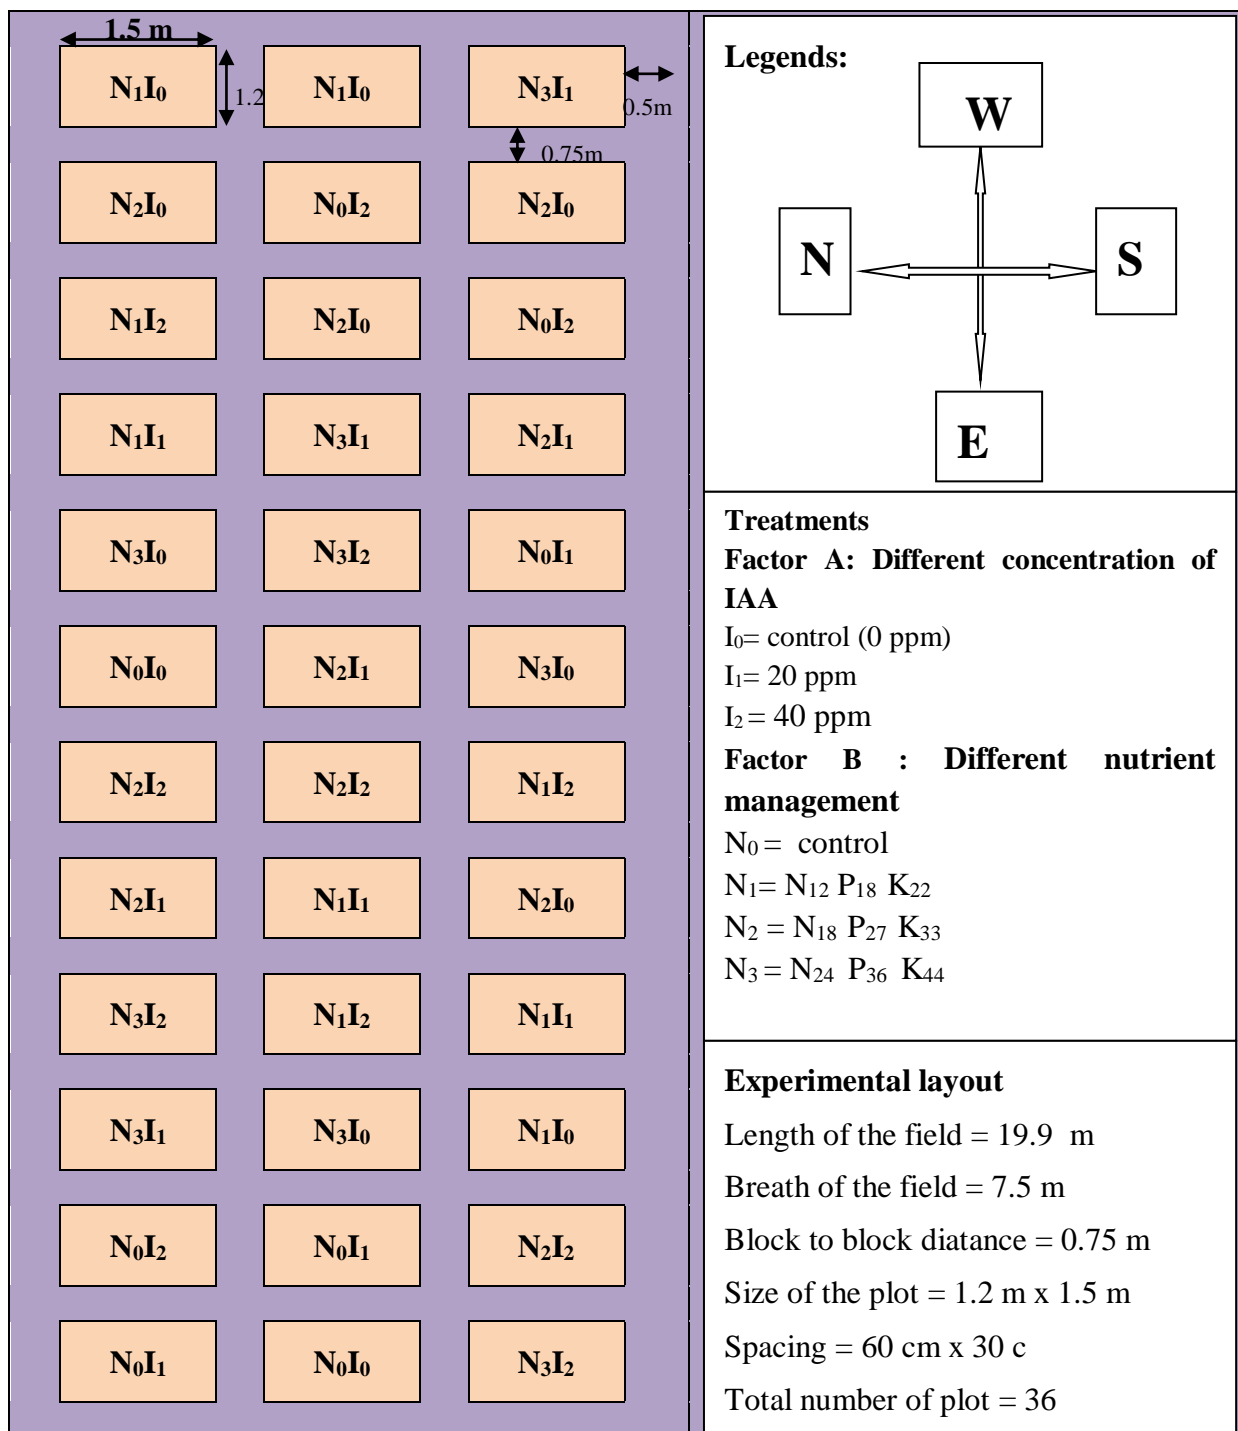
1.5 m

| | | |
|---|---|---|
| $N_1I_0$ | $N_1I_0$ | $N_3I_1$ |
| $N_2I_0$ | $N_0I_2$ | $N_2I_0$ |
| $N_1I_2$ | $N_2I_0$ | $N_0I_2$ |
| $N_1I_1$ | $N_3I_1$ | $N_2I_1$ |
| $N_3I_0$ | $N_3I_2$ | $N_0I_1$ |
| $N_0I_0$ | $N_2I_1$ | $N_3I_0$ |
| $N_2I_2$ | $N_2I_2$ | $N_1I_2$ |
| $N_2I_1$ | $N_1I_1$ | $N_2I_0$ |
| $N_3I_2$ | $N_1I_2$ | $N_1I_1$ |
| $N_3I_1$ | $N_3I_0$ | $N_1I_0$ |
| $N_0I_2$ | $N_0I_1$ | $N_2I_2$ |
| $N_0I_1$ | $N_0I_0$ | $N_3I_2$ |

1.2

0.5m

0.75m

Legends:

W

N

S

E

Treatments
Factor A: Different concentration of IAA
$I_0$= control (0 ppm)
$I_1$= 20 ppm
$I_2$ = 40 ppm
Factor B : Different nutrient management
$N_0$ = control
$N_1$= $N_{12}$ $P_{18}$ $K_{22}$
$N_2$ = $N_{18}$ $P_{27}$ $K_{33}$
$N_3$ = $N_{24}$ $P_{36}$ $K_{44}$

Experimental layout
Length of the field = 19.9 m
Breath of the field = 7.5 m
Block to block diatance = 0.75 m
Size of the plot = 1.2 m x 1.5 m
Spacing = 60 cm x 30 c
Total number of plot = 36